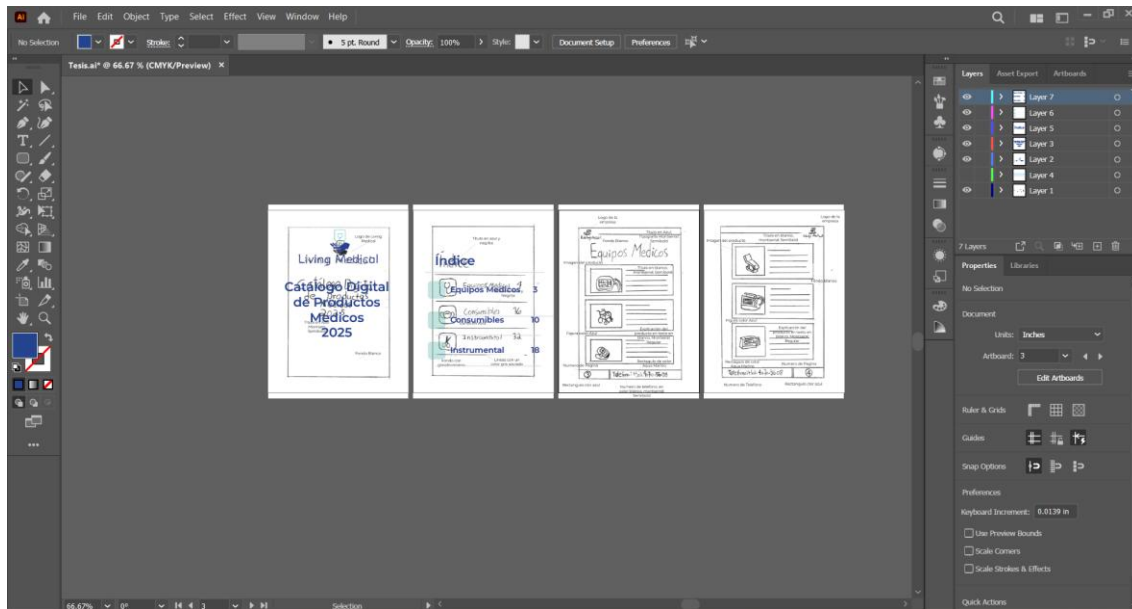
Ai File Edit Object Type Select Effect View Window Help

No Selection Stroke: 5 pt. Round Opacity: 100% Style: Document Setup Preferences

Tesis.ai* @ 66.67 % (CMYK/Preview) ×

Living Medical
Catálogo Digital de Productos Medicos 2025

Índice
Equipos Medicos 3
Consumibles 10
Instrumental 18

Equipos Medicos

Layers Asset Export Artboards
Layer 7
Layer 6
Layer 5
Layer 3
Layer 2
Layer 4
Layer 1

7 Layers

Properties Libraries
No Selection
Document
Units: Inches
Artboard: 3
Edit Artboards
Ruler & Grids
Guides
Snap Options
Preferences
Keyboard Increment: 0.0139 in
Use Preview Bounds
Scale Corners
Scale Strokes & Effects
Quick Actions

66.67% 0° 3 Selection